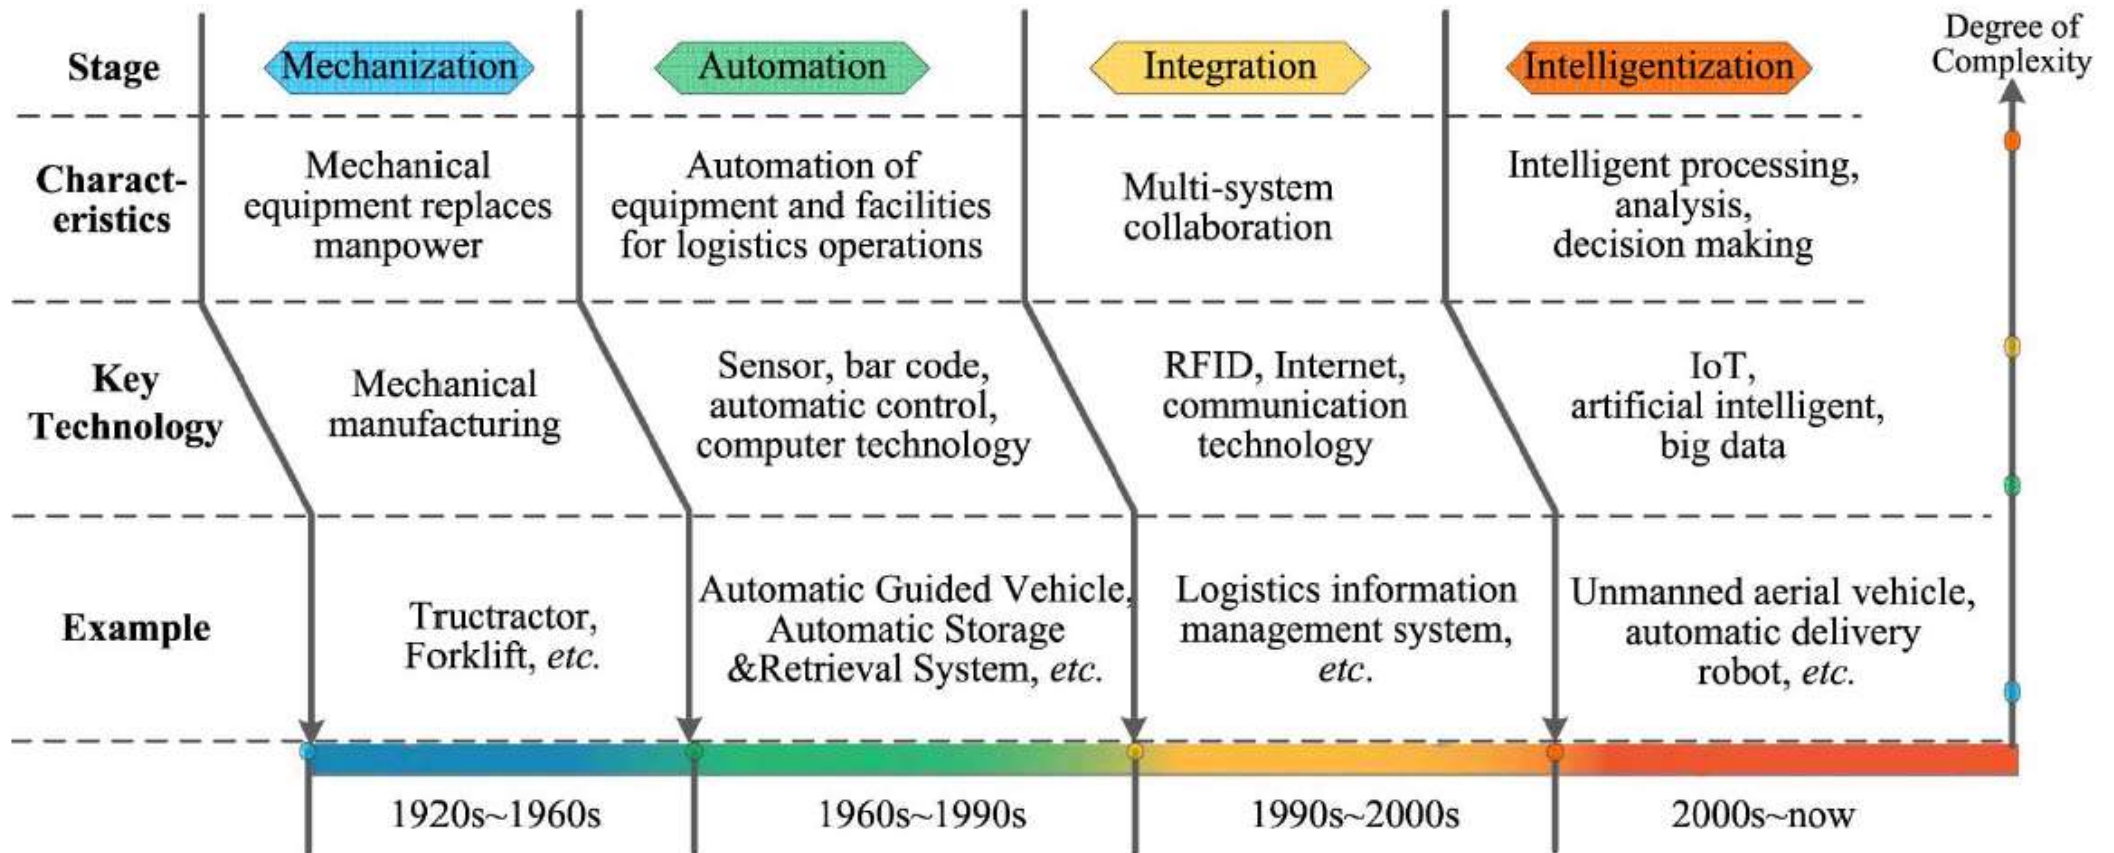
| Stage | Mechanization | Automation | Integration | Intelligentization |
|---|---|---|---|---|
| Characteristics | Mechanical equipment replaces manpower | Automation of equipment and facilities for logistics operations | Multi-system collaboration | Intelligent processing, analysis, decision making |
| Key Technology | Mechanical manufacturing | Sensor, bar code, automatic control, computer technology | RFID, Internet, communication technology | IoT, artificial intelligent, big data |
| Example | Tructractor, Forklift, *etc.* | Automatic Guided Vehicle, Automatic Storage &Retrieval System, *etc.* | Logistics information management system, *etc.* | Unmanned aerial vehicle, automatic delivery robot, *etc.* |
| | 1920s~1960s | 1960s~1990s | 1990s~2000s | 2000s~now |

Degree of Complexity